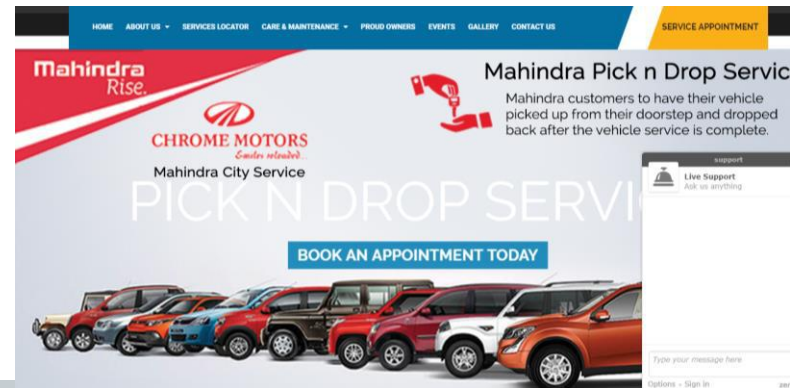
HOME ABOUT US ▾ SERVICES LOCATOR CARE & MAINTENANCE ▾ PROUD OWNERS EVENTS GALLERY CONTACT US

SERVICE APPOINTMENT

Mahindra Rise.

CHROME MOTORS
Smiles reloaded...

Mahindra City Service

Mahindra Pick n Drop Servic

Mahindra customers to have their vehicle picked up from their doorstep and dropped back after the vehicle service is complete.

PICK N DROP SERVI

BOOK AN APPOINTMENT TODAY

support

Live Support
Ask us anything

Type your message here

Options · Sign In